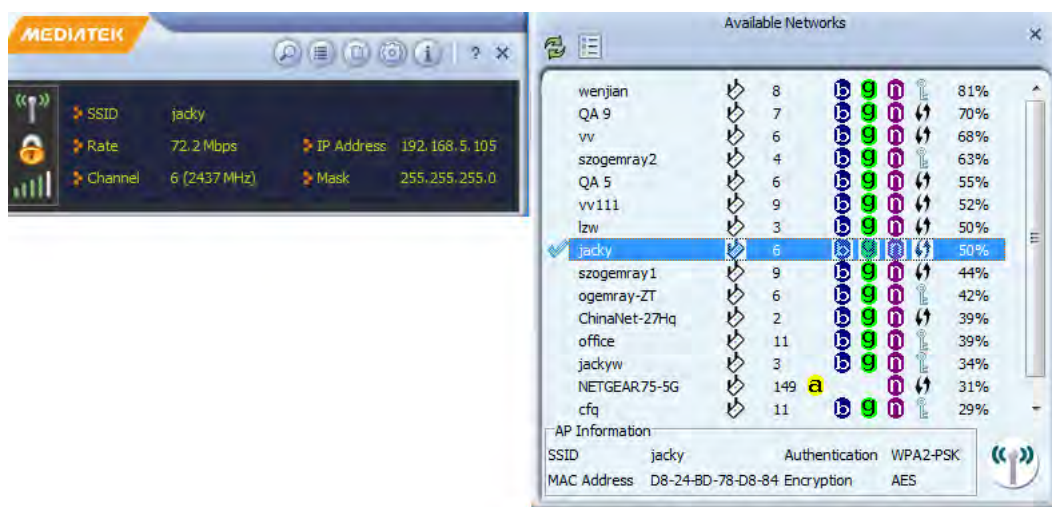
MEDIATEK

? ×

SSID jacky
Rate 72.2 Mbps
IP Address 192.168.5.105
Channel 6 (2437 MHz)
Mask 255.255.255.0

Available Networks ×

| | | | | |
|---|---|---|---|---|
| wenjian | 8 | b g n | | 81% |
| QA 9 | 7 | b g n | | 70% |
| vv | 6 | b g n | | 68% |
| szogemray2 | 4 | b g n | | 63% |
| QA 5 | 6 | b g n | | 55% |
| vv111 | 9 | b g n | | 52% |
| lzw | 3 | b g n | | 50% |
| jacky | 6 | b g n | | 50% |
| szogemray1 | 9 | b g n | | 44% |
| ogemray-ZT | 6 | b g n | | 42% |
| ChinaNet-27Hq | 2 | b g n | | 39% |
| office | 11 | b g n | | 39% |
| jackyw | 3 | b g n | | 34% |
| NETGEAR75-5G | 149 | a n | | 31% |
| cfq | 11 | b g n | | 29% |

AP Information
SSID jacky Authentication WPA2-PSK
MAC Address D8-24-BD-78-D8-84 Encryption AES